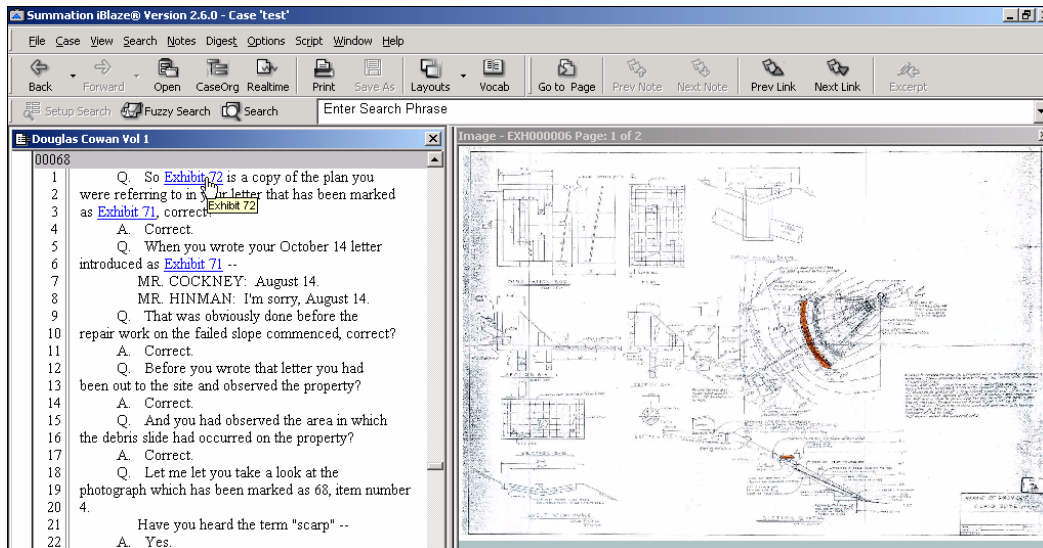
Summation iBlaze® Version 2.6.0 - Case 'test'

File Case View Search Notes Digest Options Script Window Help

Back Forward Open CaseOrg Realtime Print Save As Layouts Vocab Go to Page Prev Note Next Note Prev Link Next Link Excerpt

Setup Search Fuzzy Search Search Enter Search Phrase

Douglas Cowan Vol 1

Image - EXH000006 Page: 1 of 2

00068
1 Q. So Exhibit 72 is a copy of the plan you
2 were referring to in y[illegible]r letter that has been marked
3 as Exhibit 71, correct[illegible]
Exhibit 72
4 A. Correct.
5 Q. When you wrote your October 14 letter
6 introduced as Exhibit 71 --
7 MR. COCKNEY: August 14.
8 MR. HINMAN: I'm sorry, August 14.
9 Q. That was obviously done before the
10 repair work on the failed slope commenced, correct?
11 A. Correct.
12 Q. Before you wrote that letter you had
13 been out to the site and observed the property?
14 A. Correct.
15 Q. And you had observed the area in which
16 the debris slide had occurred on the property?
17 A. Correct.
18 Q. Let me let you take a look at the
19 photograph which has been marked as 68, item number
20 4.
21 Have you heard the term "scarp" --
22 A. Yes.